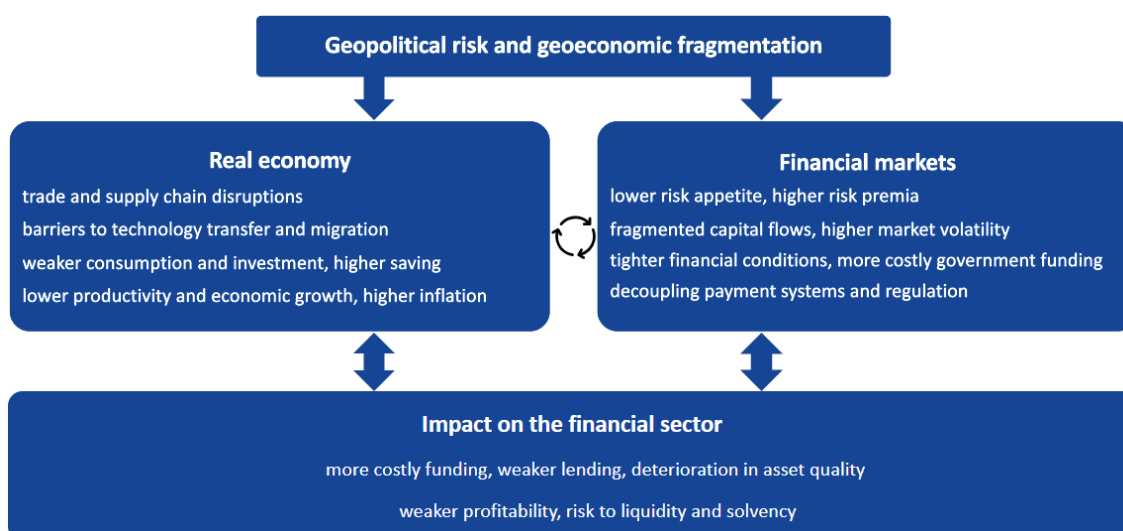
Geopolitical risk and geoeconomic fragmentation

Real economy

trade and supply chain disruptions
barriers to technology transfer and migration
weaker consumption and investment, higher saving
lower productivity and economic growth, higher inflation

Financial markets

lower risk appetite, higher risk premia
fragmented capital flows, higher market volatility
tighter financial conditions, more costly government funding
decoupling payment systems and regulation

Impact on the financial sector

more costly funding, weaker lending, deterioration in asset quality

weaker profitability, risk to liquidity and solvency